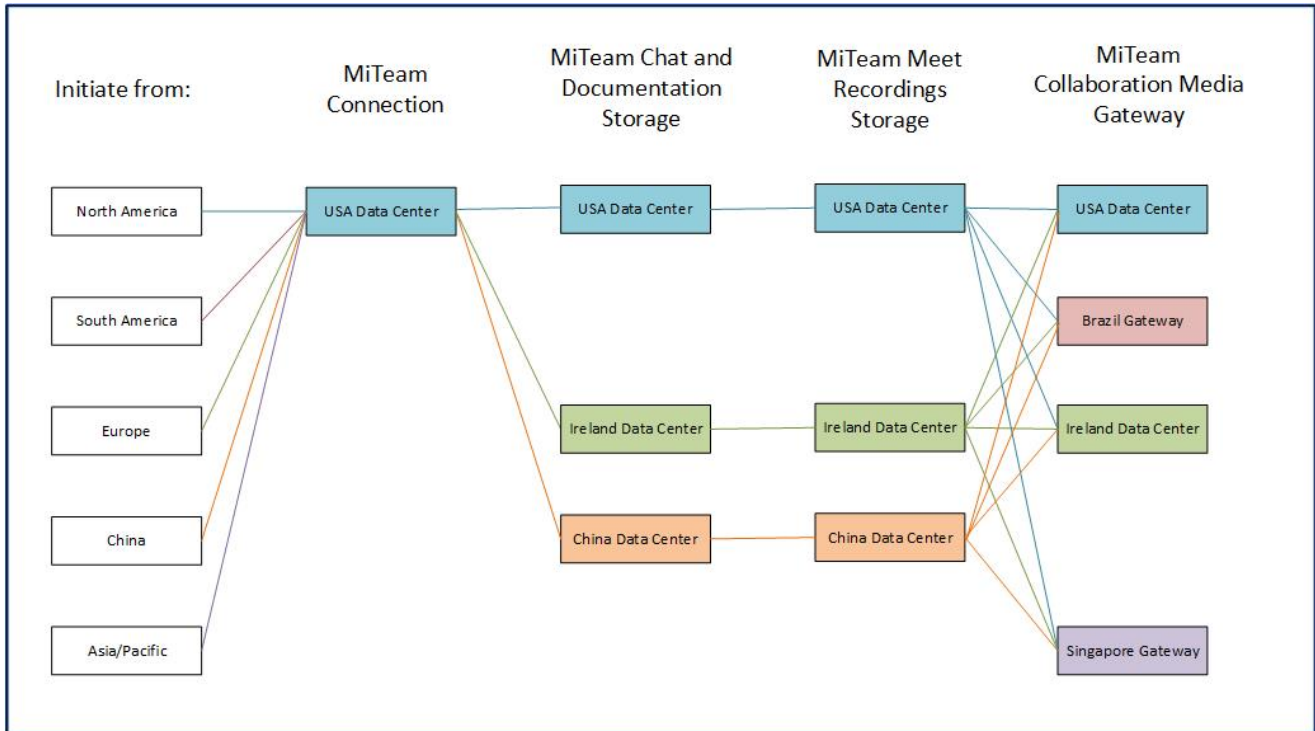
Initiate from:

MiTeam Connection

MiTeam Chat and Documentation Storage

MiTeam Meet Recordings Storage

MiTeam Collaboration Media Gateway

North America

South America

Europe

China

Asia/Pacific

USA Data Center

USA Data Center

Ireland Data Center

China Data Center

USA Data Center

Ireland Data Center

China Data Center

USA Data Center

Brazil Gateway

Ireland Data Center

Singapore Gateway